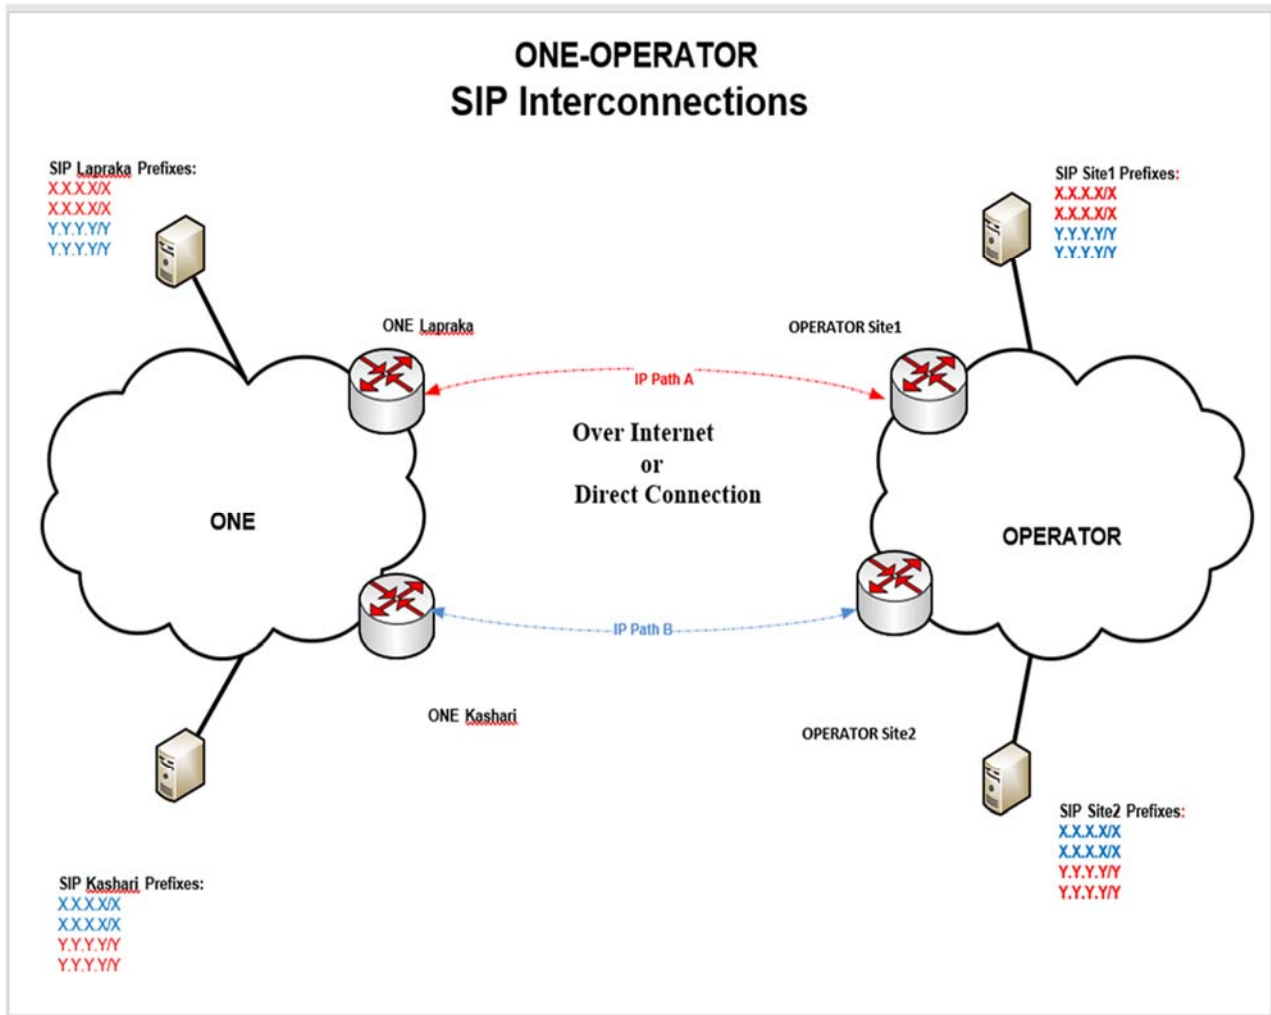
ONE-OPERATOR
SIP Interconnections

SIP Lapraka Prefixes:
X.X.X.X/X
X.X.X.X/X
Y.Y.Y.Y/Y
Y.Y.Y.Y/Y

SIP Site1 Prefixes:
X.X.X.X/X
X.X.X.X/X
Y.Y.Y.Y/Y
Y.Y.Y.Y/Y

ONE Lapraka

OPERATOR Site1

IP Path A

Over Internet
or
Direct Connection

ONE

OPERATOR

IP Path B

ONE Kashari

OPERATOR Site2

SIP Site2 Prefixes:
X.X.X.X/X
X.X.X.X/X
Y.Y.Y.Y/Y
Y.Y.Y.Y/Y

SIP Kashari Prefixes:
X.X.X.X/X
X.X.X.X/X
Y.Y.Y.Y/Y
Y.Y.Y.Y/Y